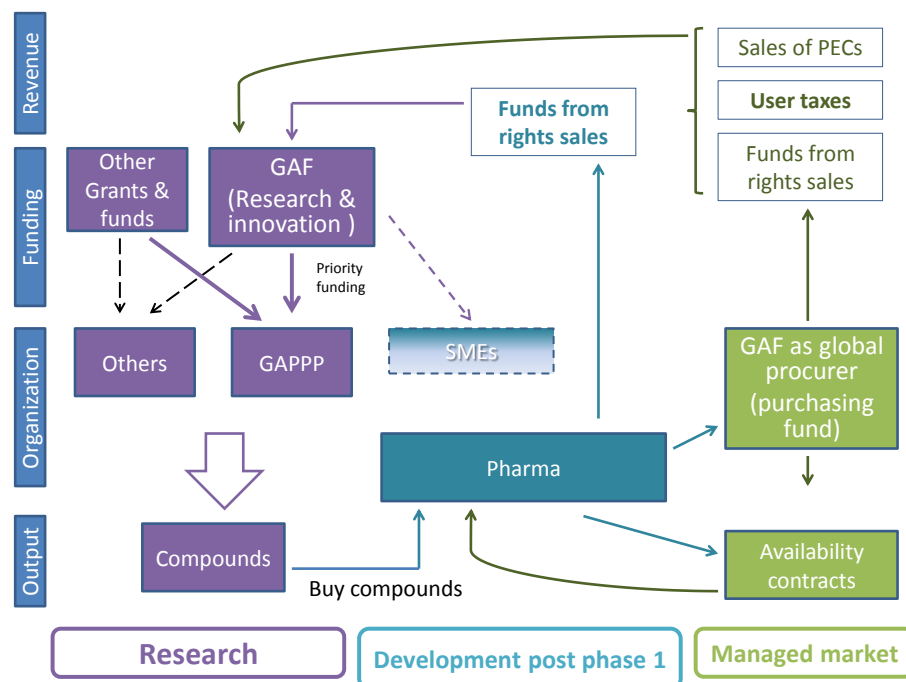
Revenue

Funding

Organization

Output

Sales of PECs

User taxes

Funds from rights sales

Funds from rights sales

Other Grants & funds

GAF (Research & innovation )

Priority funding

Others

GAPPP

SMEs

GAF as global procurer (purchasing fund)

Pharma

Compounds

Buy compounds

Availability contracts

Research

Development post phase 1

Managed market